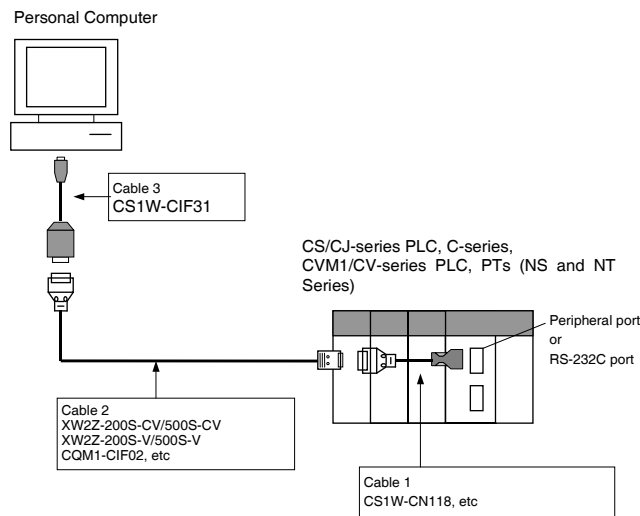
Personal Computer

Cable 3
CS1W-CIF31

CS/CJ-series PLC, C-series, CVM1/CV-series PLC, PTs (NS and NT Series)

Peripheral port
or
RS-232C port

Cable 2
XW2Z-200S-CV/500S-CV
XW2Z-200S-V/500S-V
CQM1-CIF02, etc

Cable 1
CS1W-CN118, etc